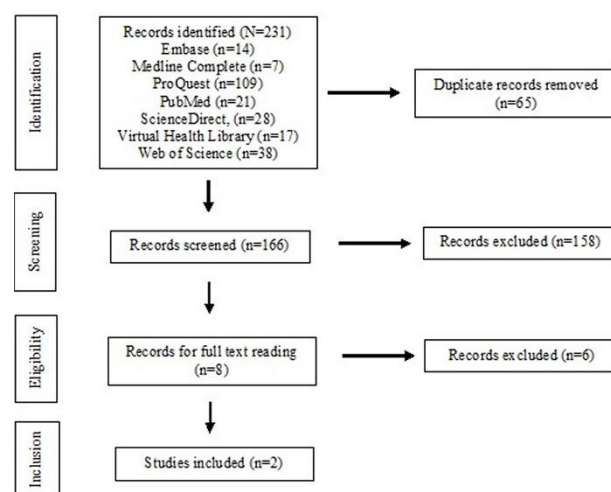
Identification

Records identified (N=231)
Embase (n=14)
Medline Complete (n=7)
ProQuest (n=109)
PubMed (n=21)
ScienceDirect, (n=28)
Virtual Health Library (n=17)
Web of Science (n=38)

Duplicate records removed (n=65)

Screening

Records screened (n=166)

Records excluded (n=158)

Eligibility

Records for full text reading (n=8)

Records excluded (n=6)

Inclusion

Studies included (n=2)